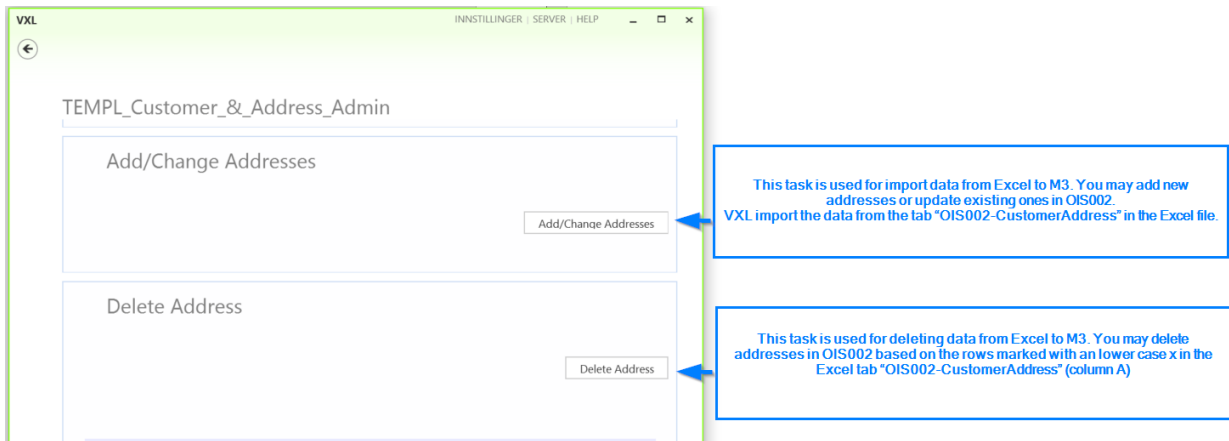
VXL

INNSTILLINGER | SERVER | HELP

TEMPL_Customer_&_Address_Admin

Add/Change Addresses

Add/Change Addresses

This task is used for import data from Excel to M3. You may add new addresses or update existing ones in OIS002.
VXL import the data from the tab "OIS002-CustomerAddress" in the Excel file.

Delete Address

Delete Address

This task is used for deleting data from Excel to M3. You may delete addresses in OIS002 based on the rows marked with an lower case x in the Excel tab "OIS002-CustomerAddress" (column A)